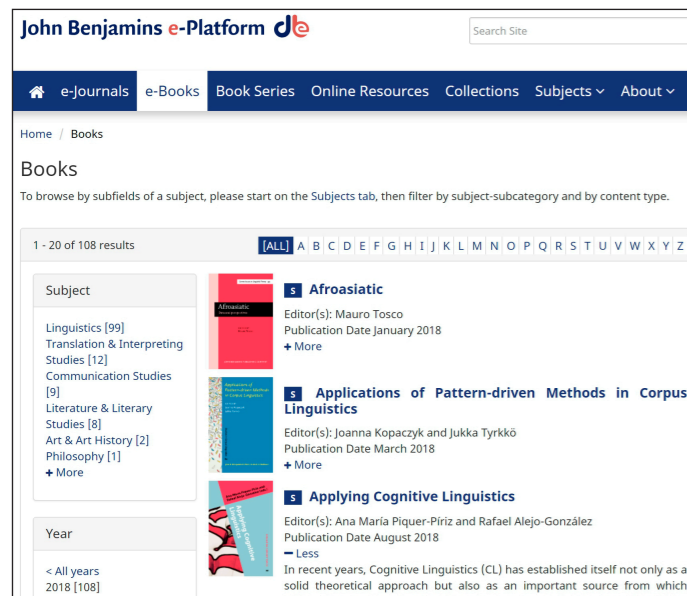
John Benjamins e-Platform

Search Site

e-Journals e-Books Book Series Online Resources Collections Subjects About

Home / Books

Books

To browse by subfields of a subject, please start on the Subjects tab, then filter by subject-subcategory and by content type.

1 - 20 of 108 results

[ALL] A B C D E F G H I J K L M N O P Q R S T U V W X Y Z

Subject

Linguistics [99]
Translation & Interpreting Studies [12]
Communication Studies [9]
Literature & Literary Studies [8]
Art & Art History [2]
Philosophy [1]
+ More

Year

< All years
2018 [108]

Afroasiatic

S Afroasiatic
Editor(s): Mauro Tosco
Publication Date January 2018
+ More

Applications of Pattern-driven Methods in Corpus Linguistics

S Applications of Pattern-driven Methods in Corpus Linguistics
Editor(s): Joanna Kopaczyk and Jukka Tyrkkö
Publication Date March 2018
+ More

Applying Cognitive Linguistics

S Applying Cognitive Linguistics
Editor(s): Ana María Piquer-Píriz and Rafael Alejo-González
Publication Date August 2018
— Less
In recent years, Cognitive Linguistics (CL) has established itself not only as a solid theoretical approach but also as an important source from which